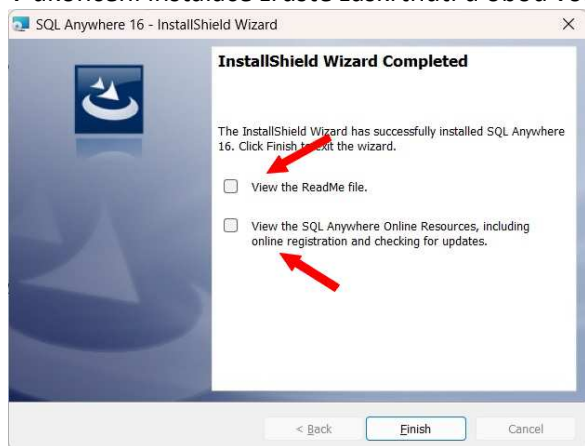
Po ukončení instalace zrušte zaškrtnutí u obou vo

SQL Anywhere 16 - InstallShield Wizard

×

InstallShield Wizard Completed

The InstallShield Wizard has successfully installed SQL Anywhere 16. Click Finish to exit the wizard.

View the ReadMe file.

View the SQL Anywhere Online Resources, including online registration and checking for updates.

< Back

Finish

Cancel